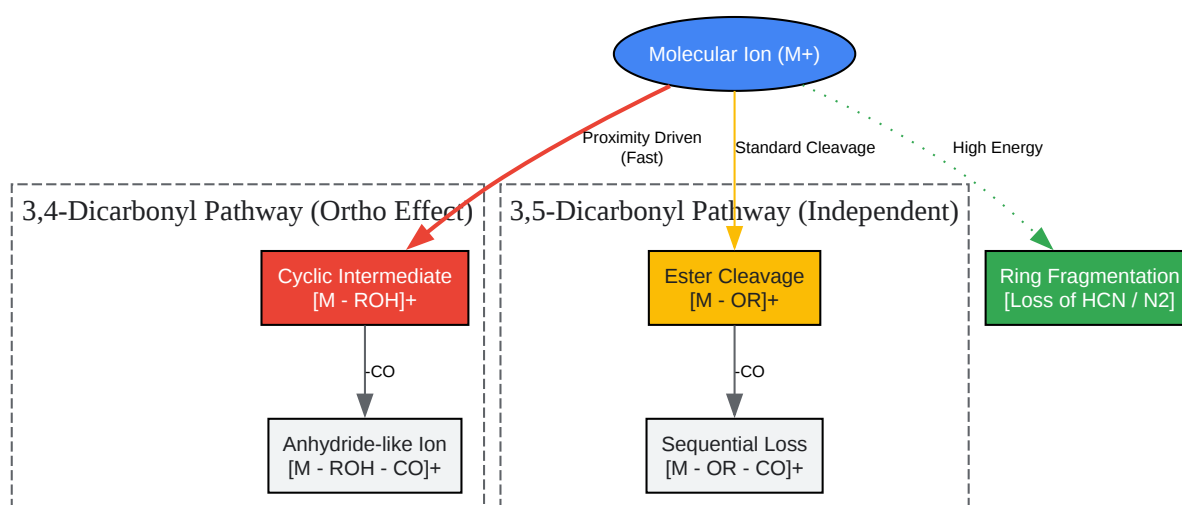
Molecular Ion (M+)

Proximity Driven (Fast)

Standard Cleavage

High Energy

3,4-Dicarbonyl Pathway (Ortho Effect)

3,5-Dicarbonyl Pathway (Independent)

Cyclic Intermediate [M - ROH]+

-CO

Anhydride-like Ion [M - ROH - CO]+

Ester Cleavage [M - OR]+

-CO

Sequential Loss [M - OR - CO]+

Ring Fragmentation [Loss of HCN / N2]